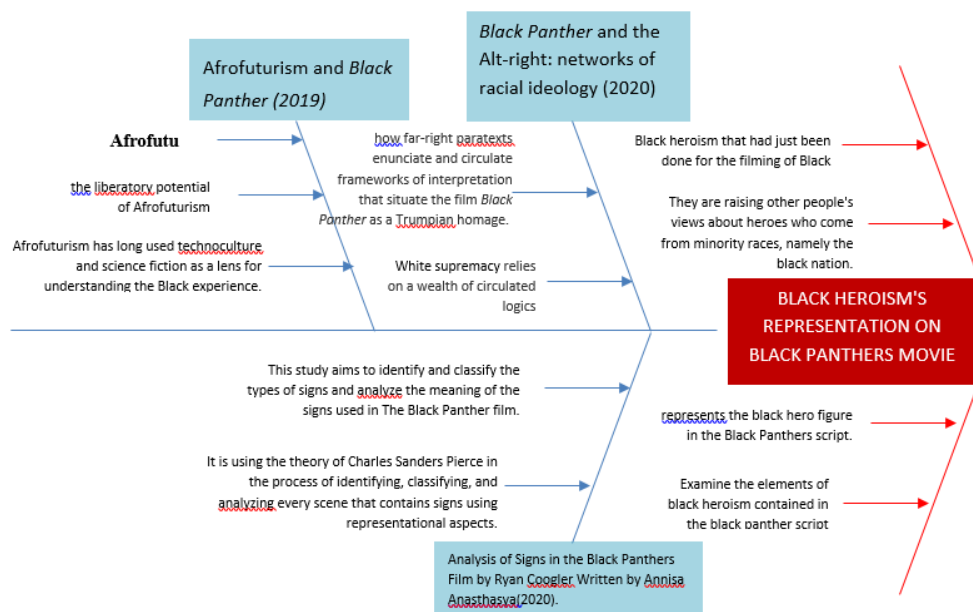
Afrofuturism and *Black Panther (2019)*

*Black Panther* and the Alt-right: networks of racial ideology (2020)

Afrofutu

the liberatory potential of Afrofuturism

Afrofuturism has long used technoculture and science fiction as a lens for understanding the Black experience.

how far-right paratexts enunciate and circulate frameworks of interpretation that situate the film *Black Panther* as a Trumpian homage.

White supremacy relies on a wealth of circulated logics

Black heroism that had just been done for the filming of Black

They are raising other people's views about heroes who come from minority races, namely the black nation.

BLACK HEROISM'S REPRESENTATION ON BLACK PANTHERS MOVIE

This study aims to identify and classify the types of signs and analyze the meaning of the signs used in The Black Panther film.

It is using the theory of Charles Sanders Pierce in the process of identifying, classifying, and analyzing every scene that contains signs using representational aspects.

represents the black hero figure in the Black Panthers script.

Examine the elements of black heroism contained in the black panther script

Analysis of Signs in the Black Panthers Film by Ryan Coogler Written by Annisa Anasthasya(2020).